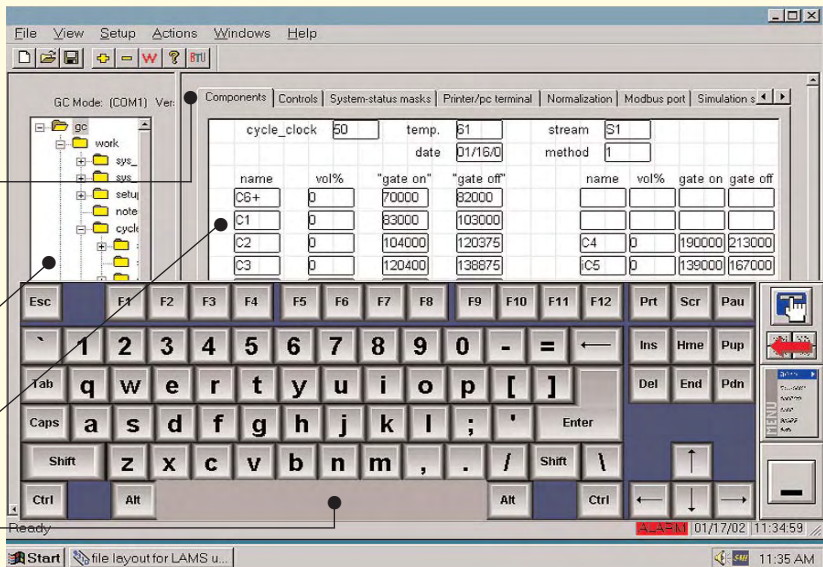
File View Setup Actions Windows Help

GC Mode: (COM1) Ver

gc
work
sys_
sys
setu
note
cycl

Components | Controls | System-status masks | Printer/pc terminal | Normalization | Modbus port | Simulation s

cycle_clock 50 temp. 61 stream S1
date 01/16/0 method 1

| name | vol% | "gate on" | "gate off" | name | vol% | gate on | gate off |
|---|---|---|---|---|---|---|---|
| C6+ | 0 | 70000 | 82000 | | | | |
| C1 | 0 | 83000 | 103000 | | | | |
| C2 | 0 | 104000 | 120375 | C4 | 0 | 190000 | 213000 |
| C3 | 0 | 120400 | 138875 | iC5 | 0 | 139000 | 167000 |

Esc F1 F2 F3 F4 F5 F6 F7 F8 F9 F10 F11 F12 Prt Scr Pau
` 1 2 3 4 5 6 7 8 9 0 - = ⟵ Ins Hme Pup
Tab q w e r t y u i o p [ ] Del End Pdn
Caps a s d f g h j k l ; ' Enter
Shift z x c v b n m , . / Shift \
Ctrl Alt Alt Ctrl

Ready
ALARM 01/17/02 11:34:59

Start file layout for LAMS u... 11:35 AM